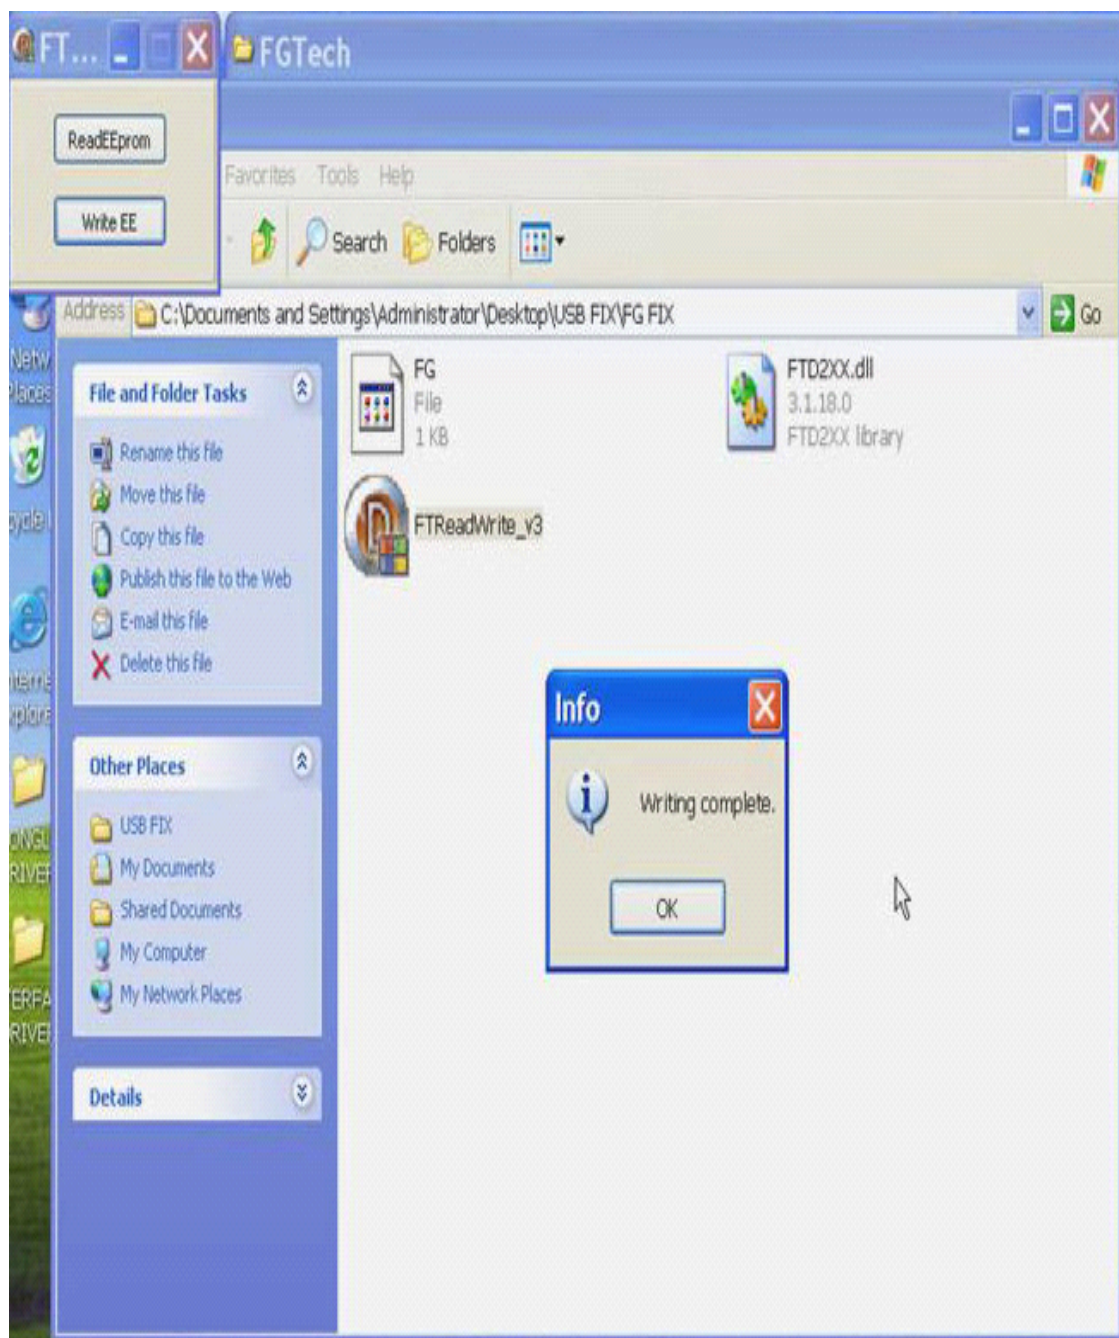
FT...

ReadEEprom

Write EE

FGTech

Favorites Tools Help

Search Folders

Address C:\Documents and Settings\Administrator\Desktop\USB FIX\FG FIX

Go

Netw Places

ycle

nterne xplore

ONGL RIVEF

ERFA RIVEI

File and Folder Tasks

Rename this file
Move this file
Copy this file
Publish this file to the Web
E-mail this file
Delete this file

Other Places

USB FIX
My Documents
Shared Documents
My Computer
My Network Places

Details

FG
File
1 KB

FTD2XX.dll
3.1.18.0
FTD2XX library

FTReadWrite_v3

Info

Writing complete.

OK